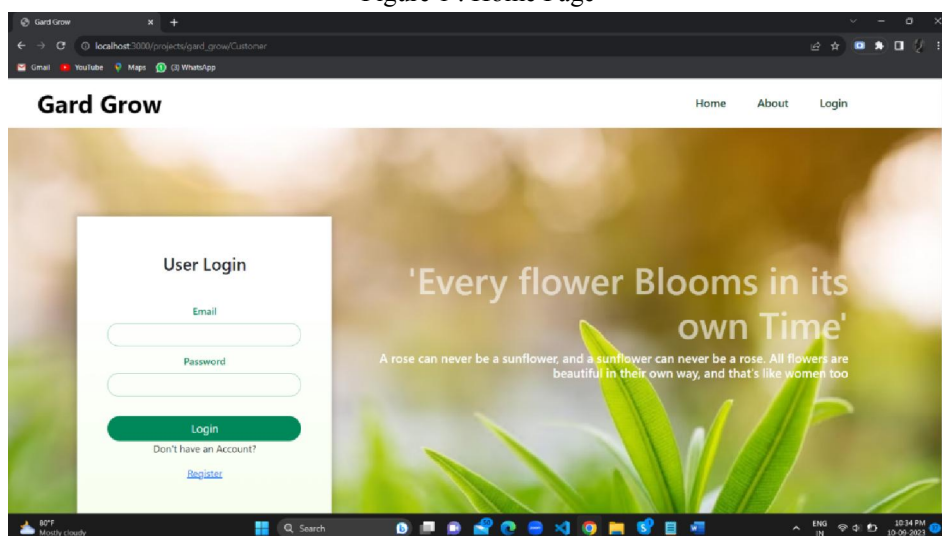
Figure 1 : Home Page

Gard Grow

localhost:3000/projects/gard_grow/Customer

Gmail YouTube Maps (3) WhatsApp

Gard Grow

Home About Login

User Login

Email

Password

Login

Don't have an Account?

Register

'Every flower Blooms in its own Time'

A rose can never be a sunflower, and a sunflower can never be a rose. All flowers are beautiful in their own way, and that's like women too

80°F Mostly cloudy

Search

ENG IN 10:34 PM 10-06-2023